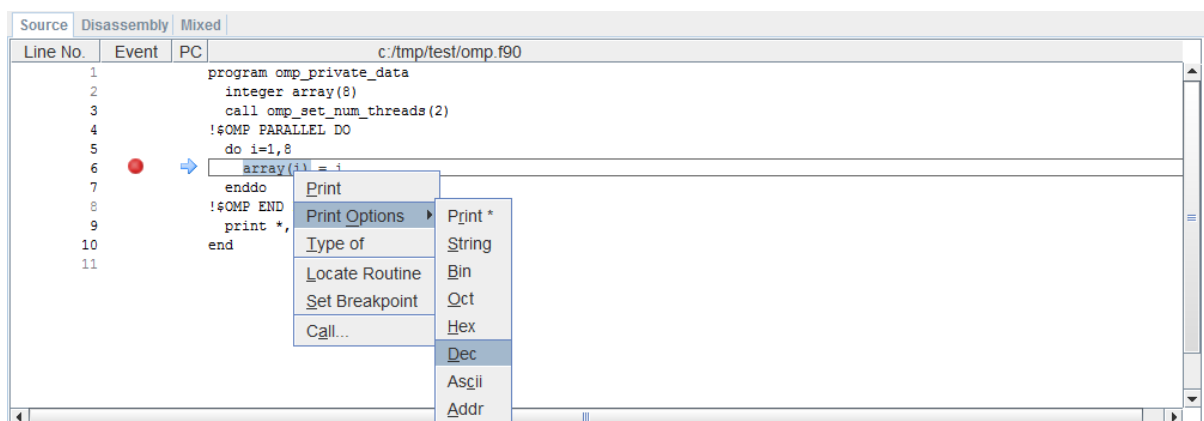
Source | Disassembly | Mixed

| Line No. | Event | PC | c:/tmp/test/omp.f90 |
|---|---|---|---|
| 1 | | | program omp_private_data |
| 2 | | | integer array(8) |
| 3 | | | call omp_set_num_threads(2) |
| 4 | | | !$OMP PARALLEL DO |
| 5 | | | do i=1,8 |
| 6 | | | array(i) = i |
| 7 | | | enddo |
| 8 | | | !$OMP END |
| 9 | | | print *, |
| 10 | | | end |
| 11 | | | |

Print
Print Options
Type of
Locate Routine
Set Breakpoint
Call...

Print *
String
Bin
Oct
Hex
Dec
Ascii
Addr